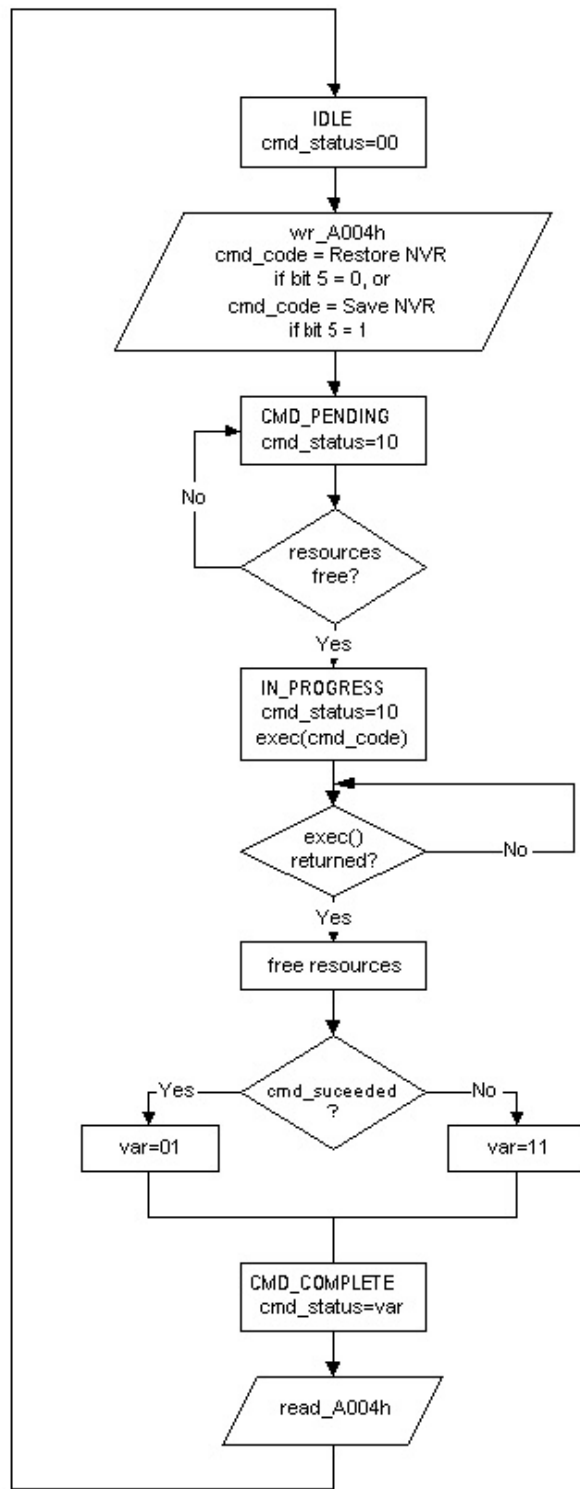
IDLE
cmd_status=00

wr_A004h
cmd_code = Restore NVR
if bit 5 = 0, or
cmd_code = Save NVR
if bit 5 = 1

CMD_PENDING
cmd_status=10

No

resources
free?

Yes

IN_PROGRESS
cmd_status=10
exec(cmd_code)

exec()
returned?

No

Yes

free resources

Yes

cmd_suceeded
?

No

var=01

var=11

CMD_COMPLETE
cmd_status=var

read_A004h